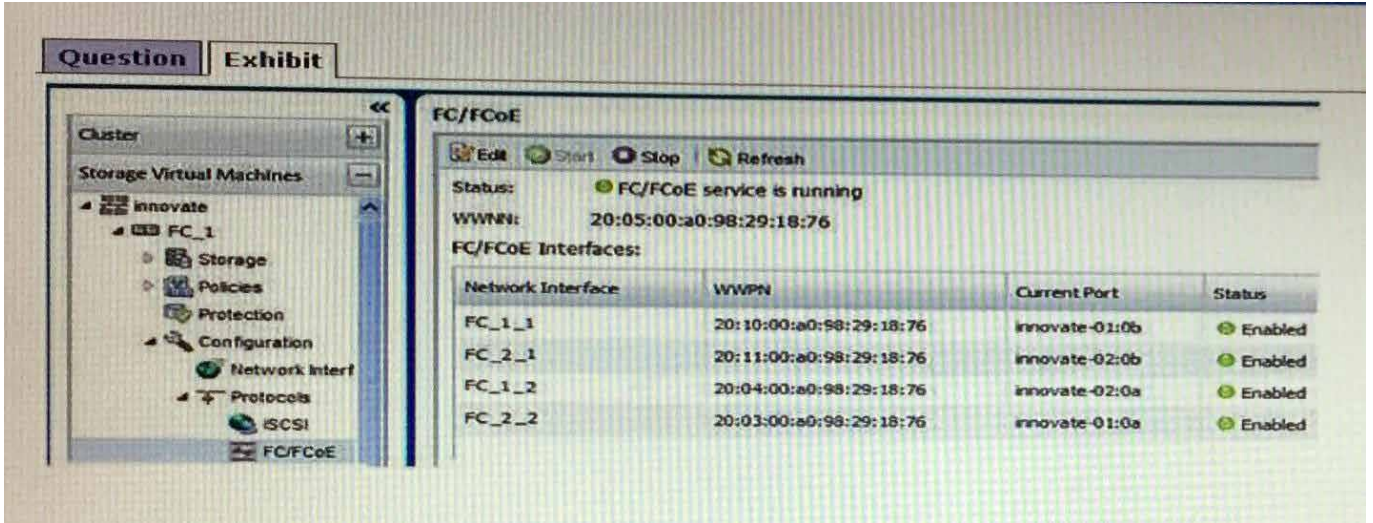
Question Exhibit

«

Cluster

Storage Virtual Machines

innovate

FC_1

Storage

Policies

Protection

Configuration

Network Interf

Protocols

iSCSI

FC/FCoE

FC/FCoE

Edit Start Stop Refresh

Status: FC/FCoE service is running

WWNN: 20:05:00:a0:98:29:18:76

FC/FCoE Interfaces:

| Network Interface | WWPN | Current Port | Status |
|---|---|---|---|
| FC_1_1 | 20:10:00:a0:98:29:18:76 | innovate-01:0b | Enabled |
| FC_2_1 | 20:11:00:a0:98:29:18:76 | innovate-02:0b | Enabled |
| FC_1_2 | 20:04:00:a0:98:29:18:76 | innovate-02:0a | Enabled |
| FC_2_2 | 20:03:00:a0:98:29:18:76 | innovate-01:0a | Enabled |